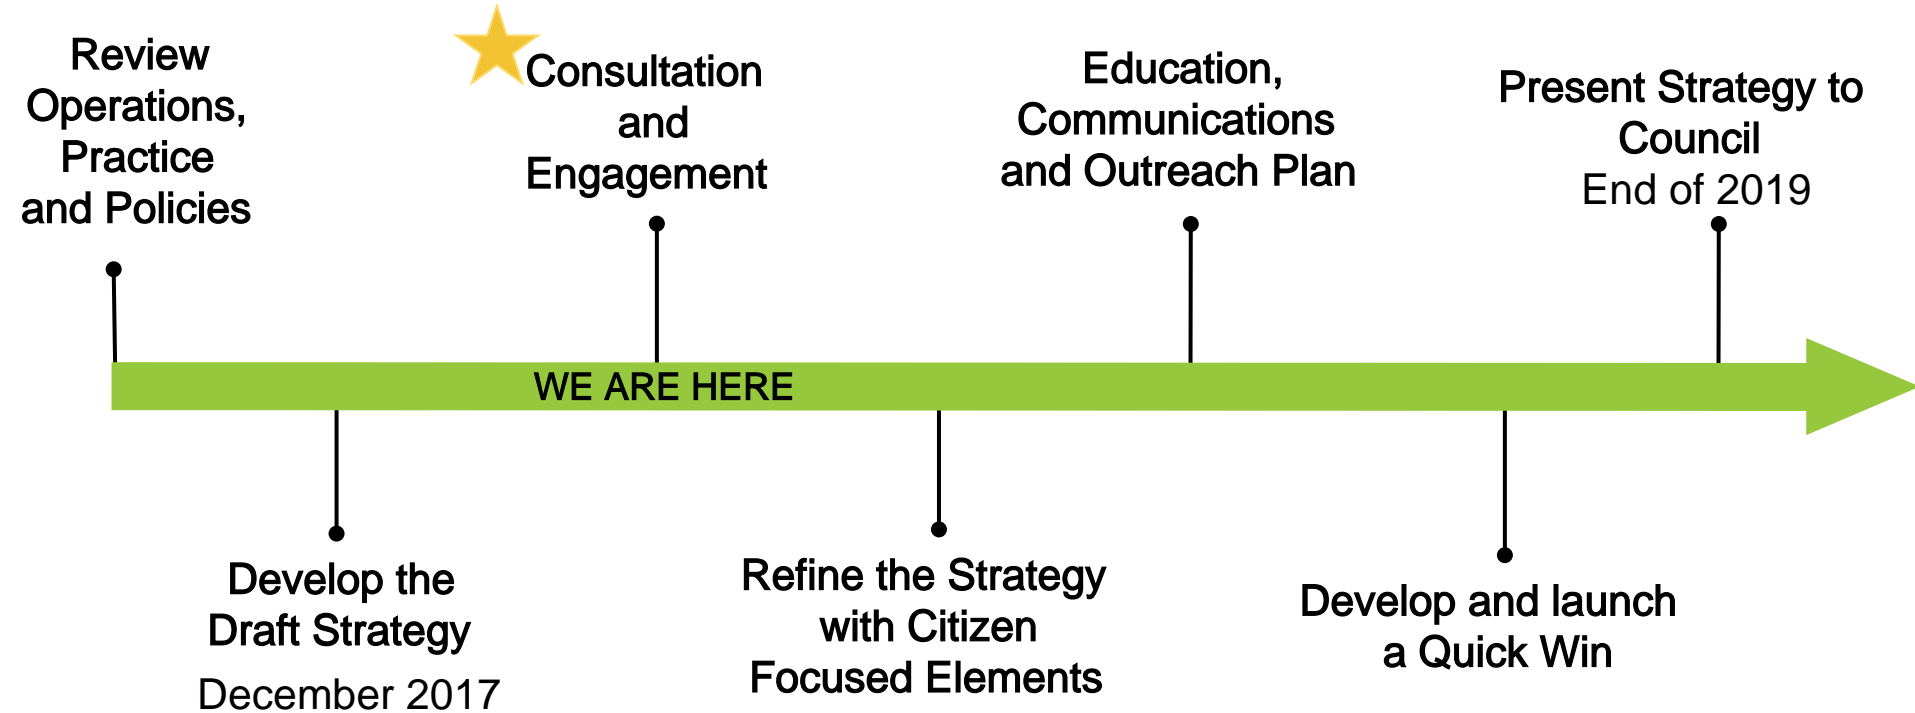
Review Operations, Practice and Policies

Develop the Draft Strategy
December 2017

Consultation and Engagement

WE ARE HERE

Refine the Strategy with Citizen Focused Elements

Education, Communications and Outreach Plan

Develop and launch a Quick Win

Present Strategy to Council
End of 2019